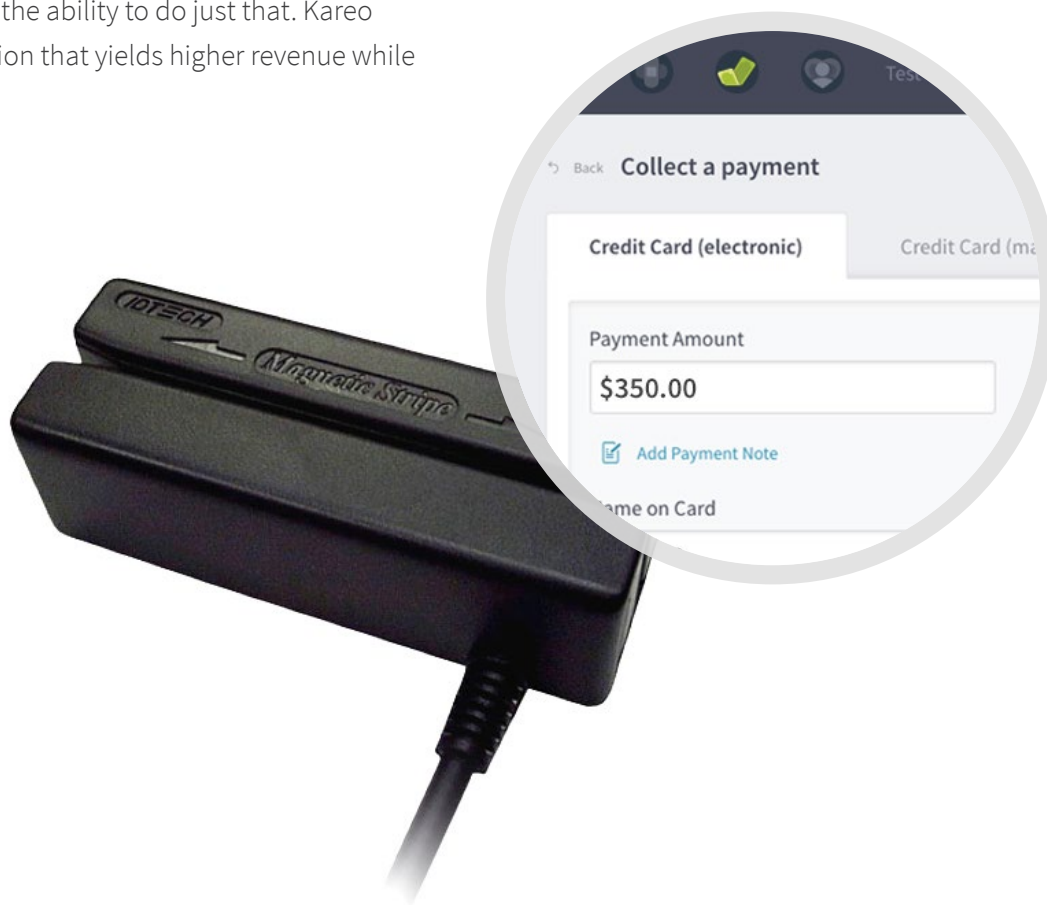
the ability to do just that. Kareo
ion that yields higher revenue while

IDTECH

Magnetic Stripe

Tes

Back Collect a payment

Credit Card (electronic)

Credit Card (ma

Payment Amount

$350.00

Add Payment Note

ame on Card